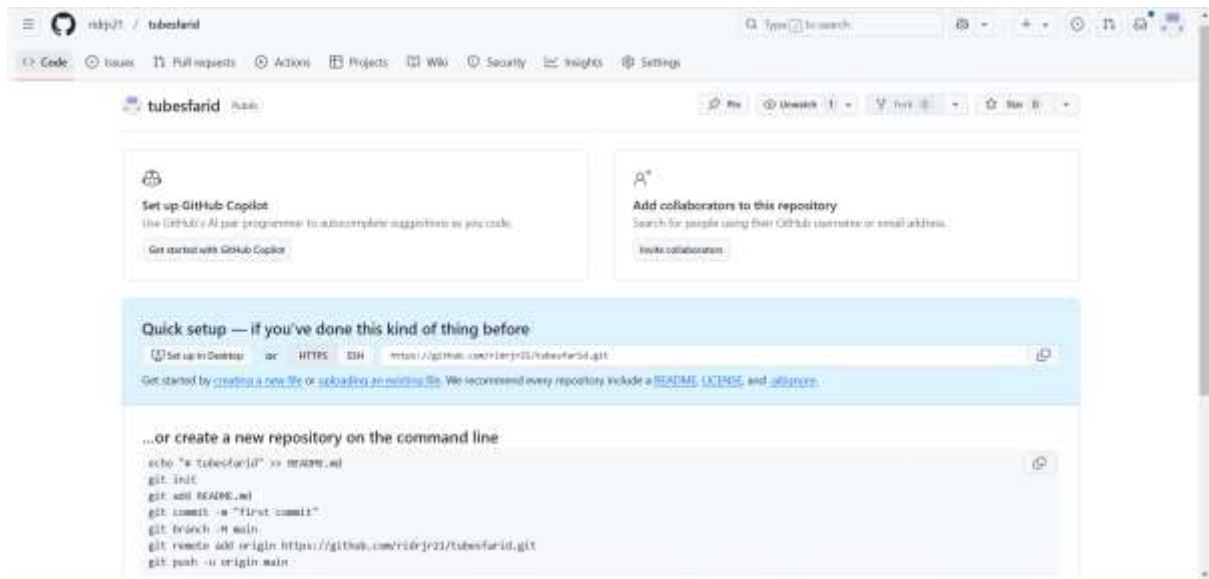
ridrjr21 / tubesfarid

Type [/] to search

Code Issues Pull requests Actions Projects Wiki Security Insights Settings

tubesfarid Public

Pin Unwatch 1 Fork 0 Star 0

Set up GitHub Copilot

Use GitHub's AI pair programmer to autocomplete suggestions as you code.

Get started with GitHub Copilot

Add collaborators to this repository

Search for people using their GitHub username or email address.

Invite collaborators

Quick setup — if you've done this kind of thing before

Set up in Desktop or HTTPS SSH https://github.com/ridrjr21/tubesfarid.git

Get started by creating a new file or uploading an existing file. We recommend every repository include a README, LICENSE, and .gitignore.

...or create a new repository on the command line

echo "# tubesfarid" >> README.md
git init
git add README.md
git commit -m "first commit"
git branch -M main
git remote add origin https://github.com/ridrjr21/tubesfarid.git
git push -u origin main